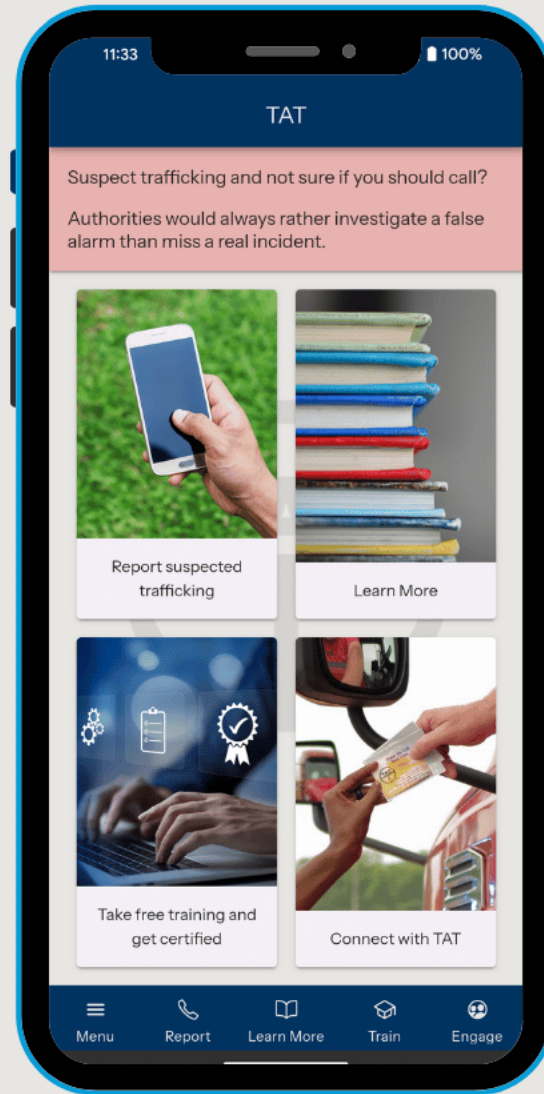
11:33 100%

TAT

Suspect trafficking and not sure if you should call?

Authorities would always rather investigate a false alarm than miss a real incident.

Report suspected trafficking

Learn More

Take free training and get certified

Connect with TAT

Menu Report Learn More Train Engage